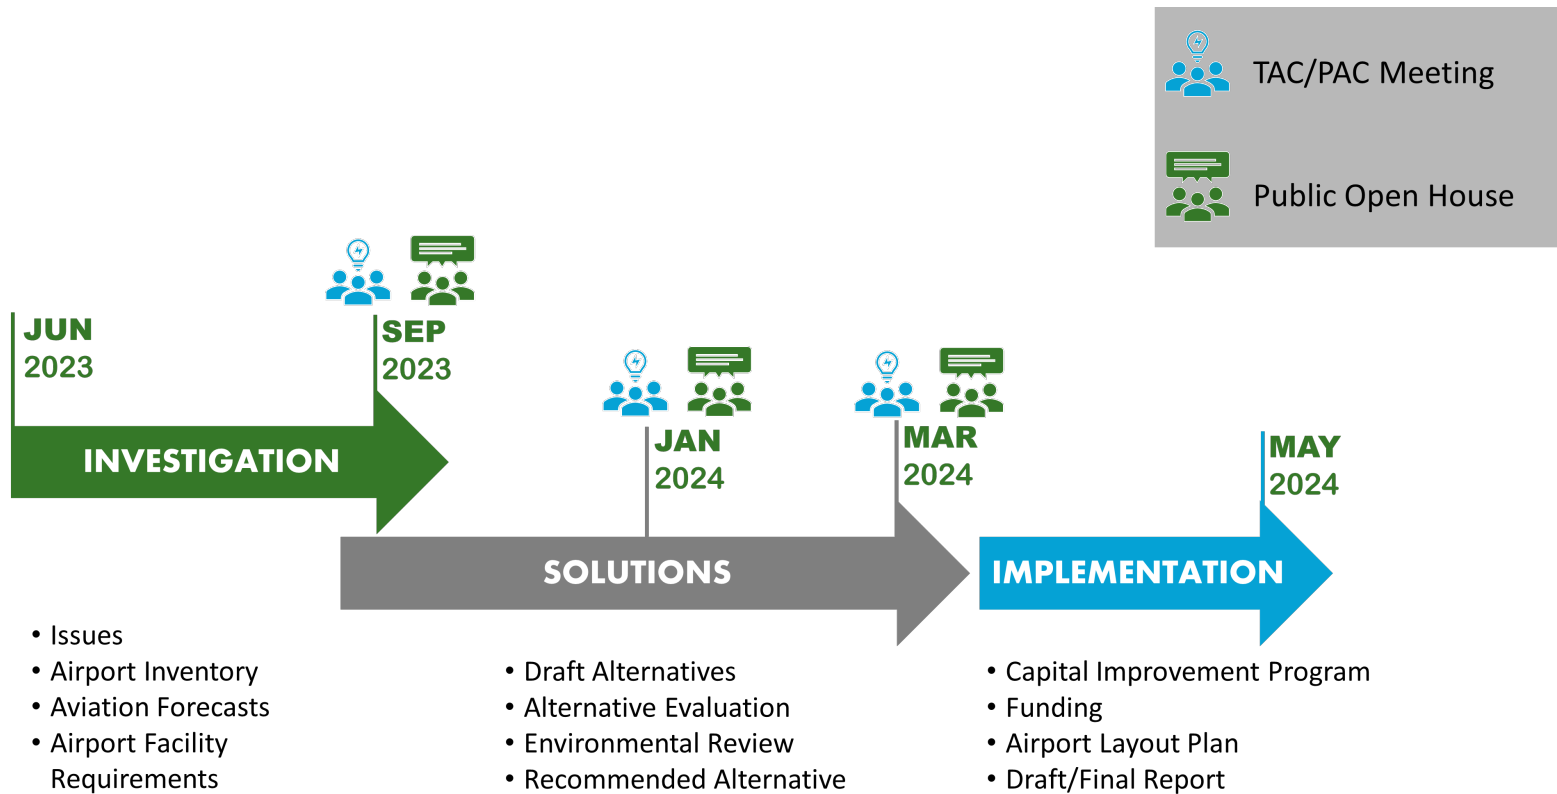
TAC/PAC Meeting

Public Open House

JUN 2023

SEP 2023

JAN 2024

MAR 2024

MAY 2024

INVESTIGATION

SOLUTIONS

IMPLEMENTATION

• Issues
• Airport Inventory
• Aviation Forecasts
• Airport Facility Requirements

• Draft Alternatives
• Alternative Evaluation
• Environmental Review
• Recommended Alternative

• Capital Improvement Program
• Funding
• Airport Layout Plan
• Draft/Final Report